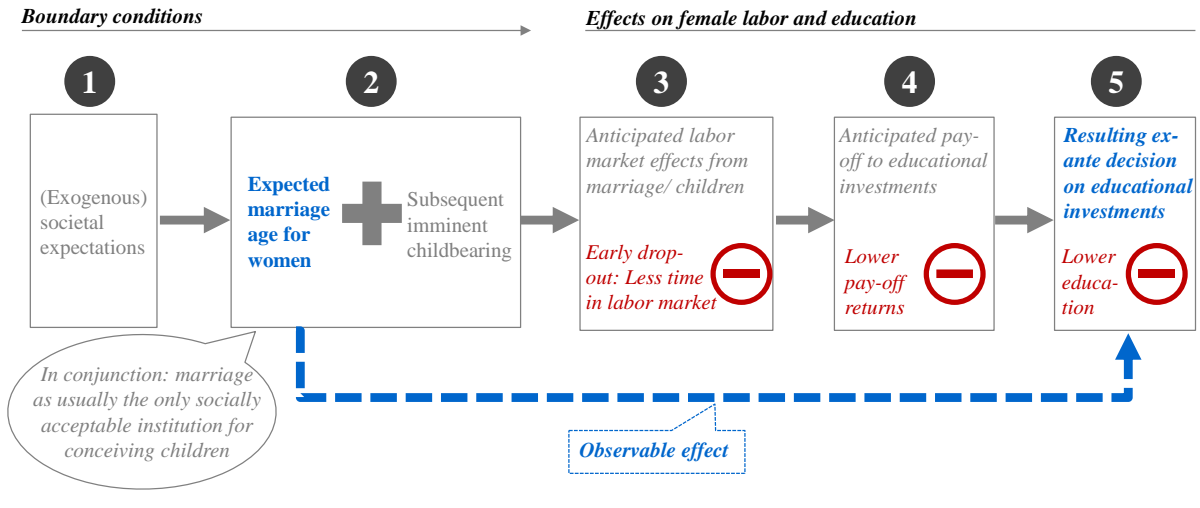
Boundary conditions

Effects on female labor and education

1

(Exogenous) societal expectations

2

Expected marriage age for women

Subsequent imminent childbearing

In conjunction: marriage as usually the only socially acceptable institution for conceiving children

3

Anticipated labor market effects from marriage/ children

Early drop-out: Less time in labor market

4

Anticipated pay-off to educational investments

Lower pay-off returns

5

Resulting ex-ante decision on educational investments

Lower education

Observable effect